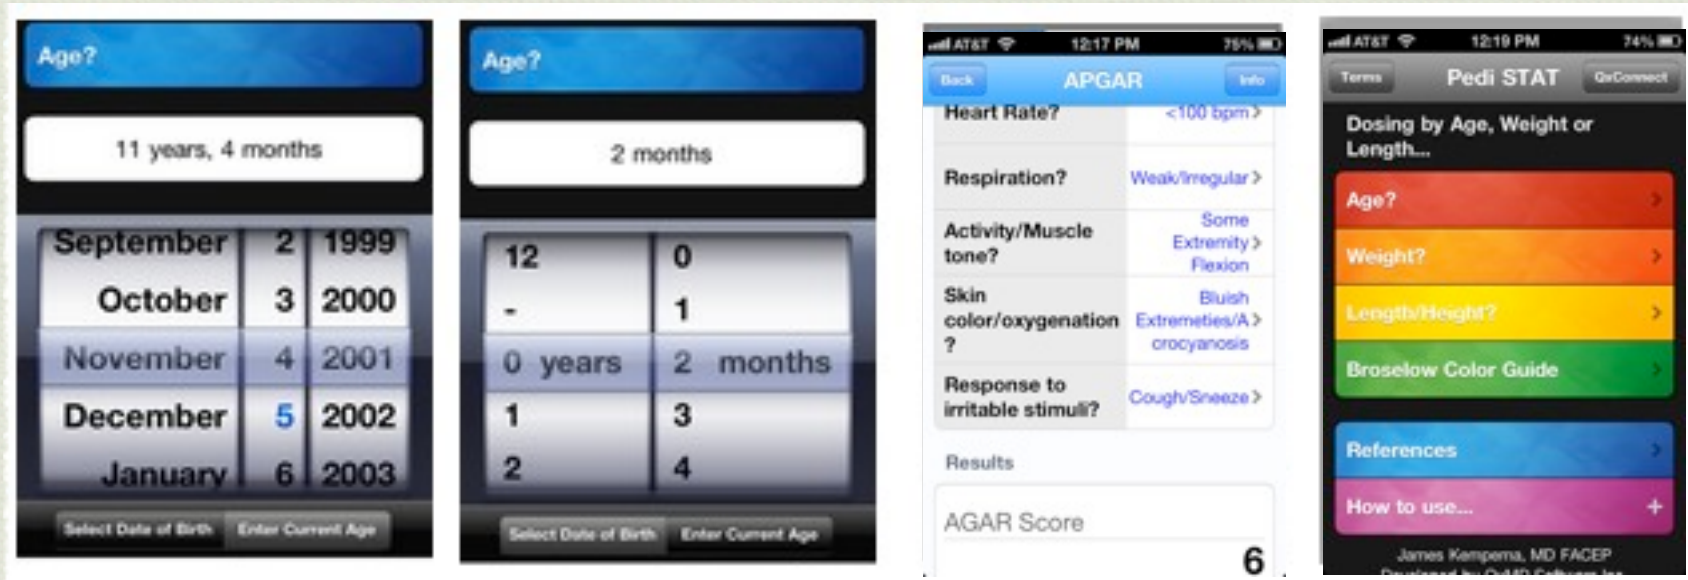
Age?

11 years, 4 months

| September | 2 | 1999 |
|---|---|---|
| October | 3 | 2000 |
| November | 4 | 2001 |
| December | 5 | 2002 |
| January | 6 | 2003 |

Select Date of Birth | Enter Current Age

Age?

2 months

| 12 | 0 |
|---|---|
| - | 1 |
| 0 years | 2 months |
| 1 | 3 |
| 2 | 4 |

Select Date of Birth | Enter Current Age

AT&T 12:17 PM 75%

Back APGAR Info

| Heart Rate? | <100 bpm |
|---|---|
| Respiration? | Weak/Irregular |
| Activity/Muscle tone? | Some Extremity Flexion |
| Skin color/oxygenation ? | Bluish Extremeties/Acrocyanosis |
| Response to irritable stimuli? | Cough/Sneeze |

Results

AGAR Score 6

AT&T 12:19 PM 74%

Terms Pedi STAT QxConnect

Dosing by Age, Weight or Length...

Age?

Weight?

Length/Height?

Broselow Color Guide

References

How to use... +

James Kempema, MD FACEP

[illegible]